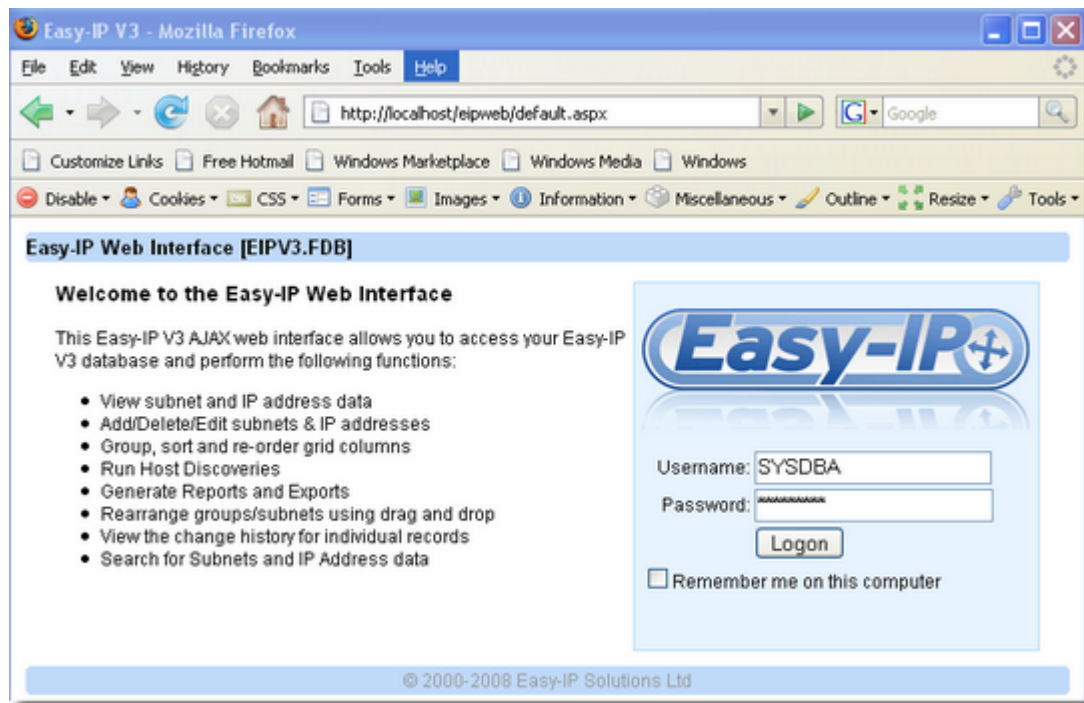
Easy-IP V3 - Mozilla Firefox

File Edit View History Bookmarks Tools Help

http://localhost/eipweb/default.aspx

Google

Customize Links Free Hotmail Windows Marketplace Windows Media Windows

Disable Cookies CSS Forms Images Information Miscellaneous Outline Resize Tools

Easy-IP Web Interface [EIPV3.FDB]

Welcome to the Easy-IP Web Interface

This Easy-IP V3 AJAX web interface allows you to access your Easy-IP V3 database and perform the following functions:

- View subnet and IP address data
- Add/Delete/Edit subnets & IP addresses
- Group, sort and re-order grid columns
- Run Host Discoveries
- Generate Reports and Exports
- Rearrange groups/subnets using drag and drop
- View the change history for individual records
- Search for Subnets and IP Address data

Easy-IP

Username: SYSDBA

Password: *********

Logon

Remember me on this computer

© 2000-2008 Easy-IP Solutions Ltd